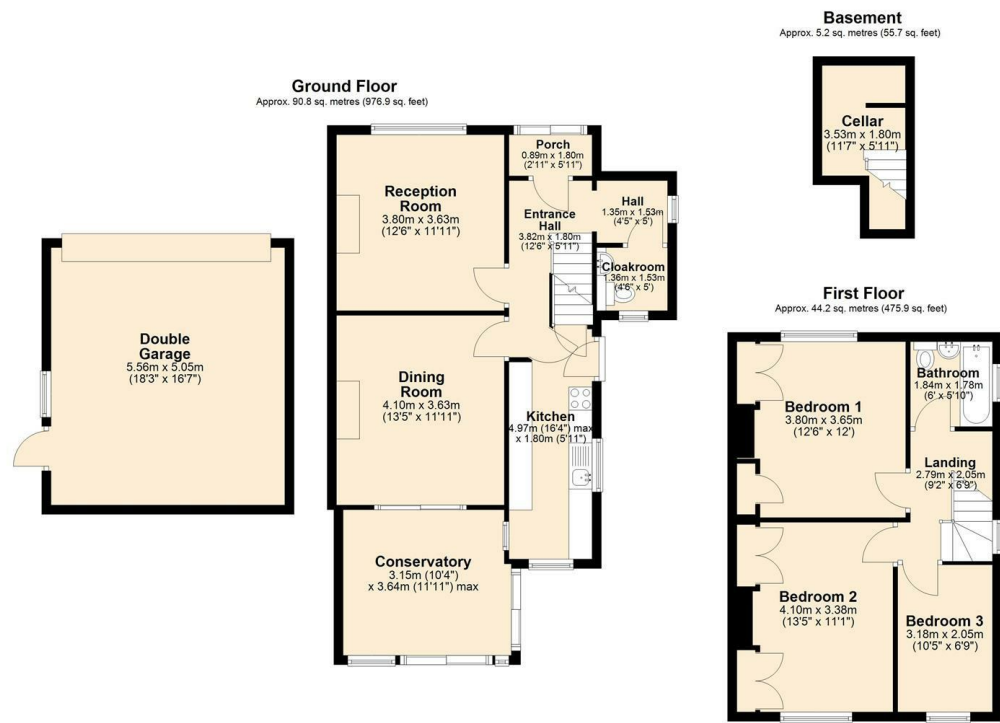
Basement
Approx. 5.2 sq. metres (55.7 sq. feet)

Cellar
3.53m x 1.80m
(11'7" x 5'11")

Ground Floor
Approx. 90.8 sq. metres (976.9 sq. feet)

Porch
0.89m x 1.80m
(2'11" x 5'11")

Reception Room
3.80m x 3.63m
(12'6" x 11'11")

Entrance Hall
3.82m x 1.80m
(12'6" x 5'11")

Hall
1.35m x 1.53m
(4'5" x 5')

Cloakroom
1.36m x 1.53m
(4'6" x 5')

Double Garage
5.56m x 5.05m
(18'3" x 16'7")

Dining Room
4.10m x 3.63m
(13'5" x 11'11")

Kitchen
4.97m (16'4") max
x 1.80m (5'11")

Conservatory
3.15m (10'4")
x 3.64m (11'11") max

First Floor
Approx. 44.2 sq. metres (475.9 sq. feet)

Bathroom
1.84m x 1.78m
(6' x 5'10")

Bedroom 1
3.80m x 3.65m
(12'6" x 12')

Landing
2.79m x 2.05m
(9'2" x 6'9")

Bedroom 2
4.10m x 3.38m
(13'5" x 11'1")

Bedroom 3
3.18m x 2.05m
(10'5" x 6'9")